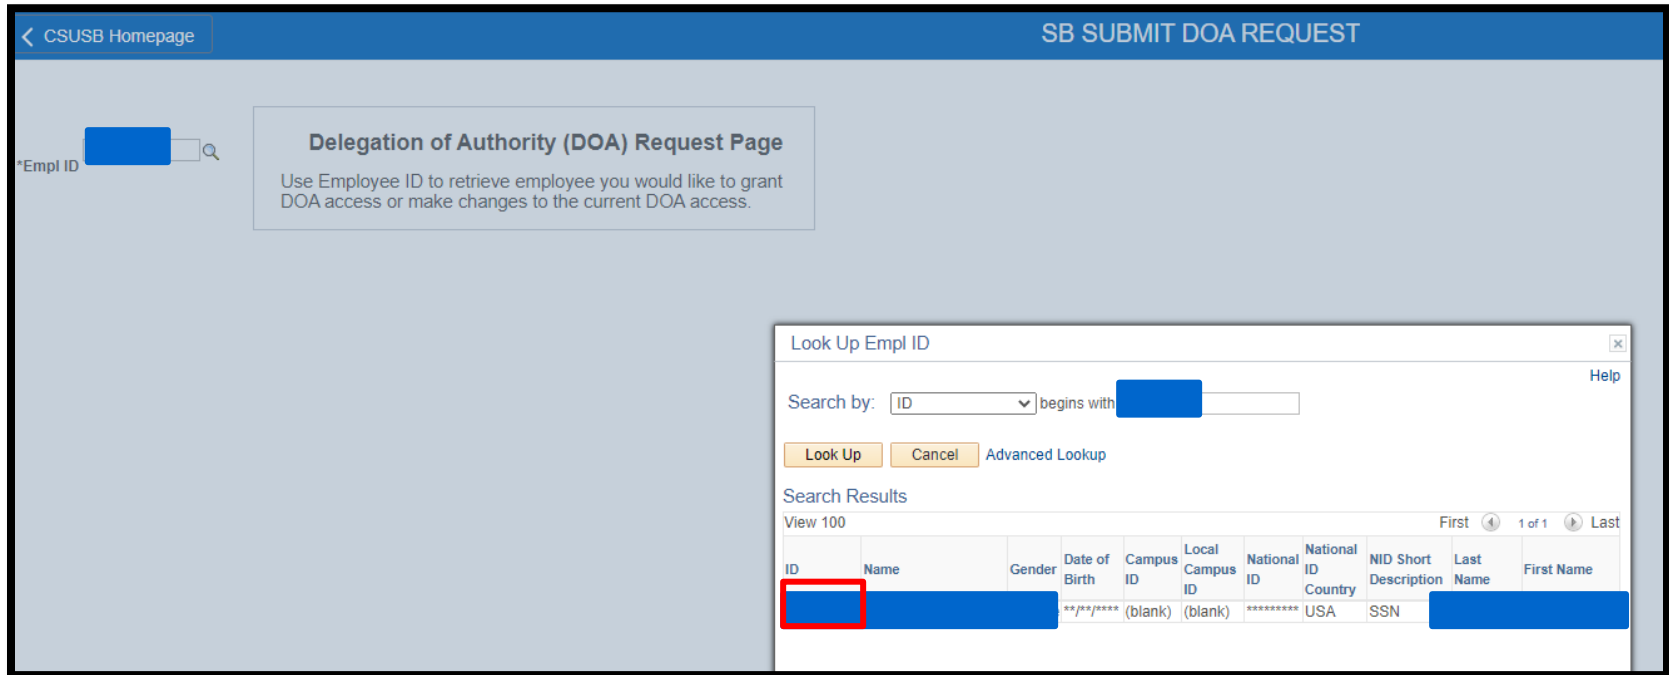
CSUSB Homepage

SB SUBMIT DOA REQUEST

*Empl ID

Delegation of Authority (DOA) Request Page

Use Employee ID to retrieve employee you would like to grant DOA access or make changes to the current DOA access.

Look Up Empl ID

Help

Search by: ID begins with

Look Up Cancel Advanced Lookup

Search Results

View 100 First 1 of 1 Last

| ID | Name | Gender | Date of Birth | Campus ID | Local Campus ID | National ID | National ID Country | NID Short Description | Last Name | First Name |
|---|---|---|---|---|---|---|---|---|---|---|
| | | | \*\*/\*\*/\*\*\*\* | (blank) | (blank) | \*\*\*\*\*\*\*\*\* | USA | SSN | | |